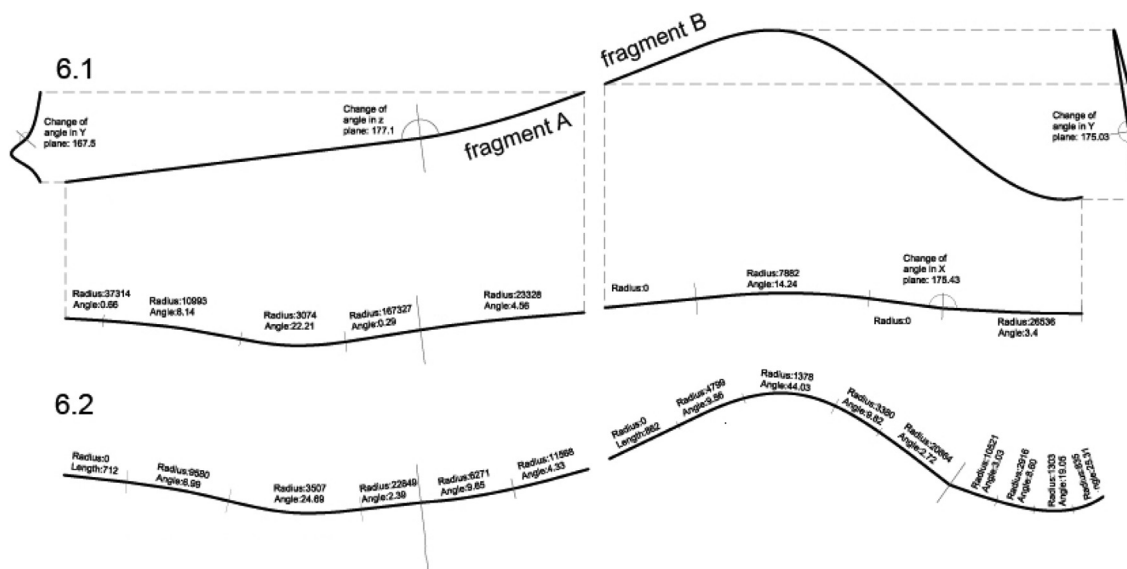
6.1

Change of angle in Y plane: 167.5

Change of angle in z plane: 177.1

fragment A

fragment B

Change of angle in Y plane: 175.03

Radius:37314 Angle:0.66

Radius:10993 Angle:8.14

Radius:3074 Angle:22.21

Radius:167327 Angle:0.29

Radius:23328 Angle:4.56

Radius:0

Radius:7882 Angle:14.24

Change of angle in X plane: 178.43

Radius:0

Radius:26536 Angle:3.4

6.2

Radius:0 Length:712

Radius:9580 Angle:6.99

Radius:3507 Angle:24.69

Radius:22649 Angle:2.39

Radius:6271 Angle:9.65

Radius:11888 Angle:4.33

Radius:0 Length:862

Radius:4799 Angle:9.86

Radius:1378 Angle:44.03

Radius:3380 Angle:8.82

Radius:20864 Angle:2.72

Radius:10521 Angle:3.03

Radius:2916 Angle:8.60

Radius:1303 Angle:19.06

Radius:835 ngle:25.31